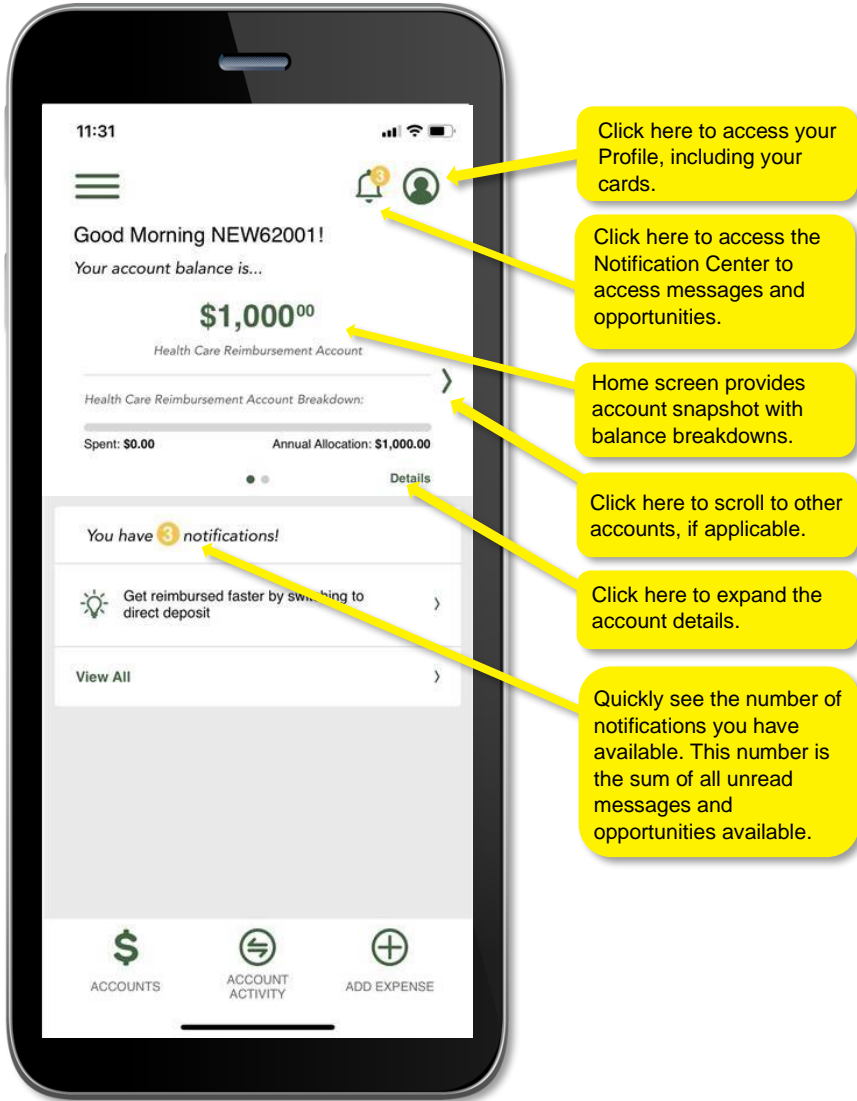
11:31

3

Good Morning NEW62001!

Your account balance is...

$1,000^{00}

Health Care Reimbursement Account

Health Care Reimbursement Account Breakdown:

Spent: $0.00

Annual Allocation: $1,000.00

Details

You have 3 notifications!

Get reimbursed faster by swi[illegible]ing to direct deposit

View All

ACCOUNTS

ACCOUNT ACTIVITY

ADD EXPENSE

Click here to access your Profile, including your cards.

Click here to access the Notification Center to access messages and opportunities.

Home screen provides account snapshot with balance breakdowns.

Click here to scroll to other accounts, if applicable.

Click here to expand the account details.

Quickly see the number of notifications you have available. This number is the sum of all unread messages and opportunities available.